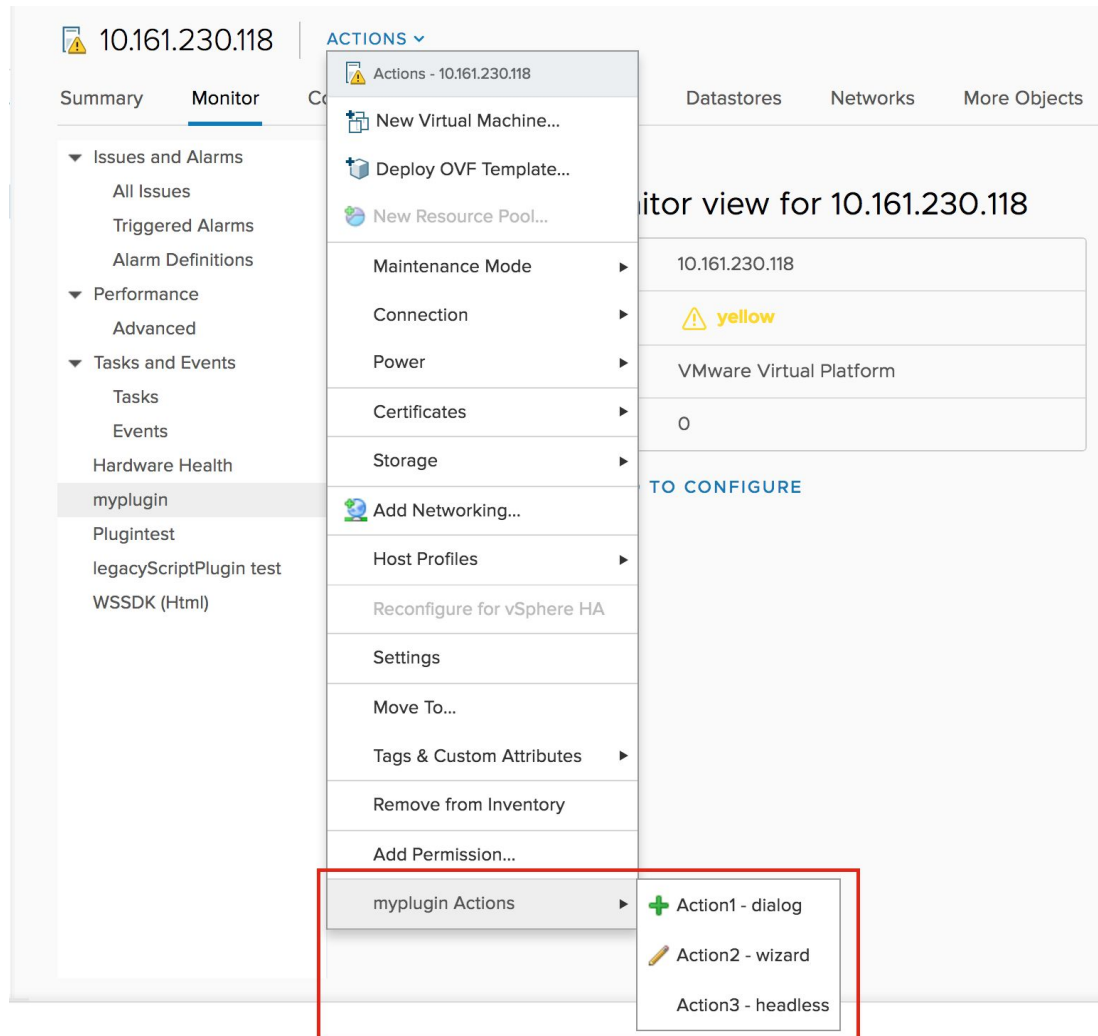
10.161.230.118 ACTIONS

Summary Monitor C

Datastores Networks More Objects

Issues and Alarms
All Issues
Triggered Alarms
Alarm Definitions
Performance
Advanced
Tasks and Events
Tasks
Events
Hardware Health
myplugin
Plugintest
legacyScriptPlugin test
WSSDK (Html)

Actions - 10.161.230.118
New Virtual Machine...
Deploy OVF Template...
New Resource Pool...
Maintenance Mode
Connection
Power
Certificates
Storage
Add Networking...
Host Profiles
Reconfigure for vSphere HA
Settings
Move To...
Tags & Custom Attributes
Remove from Inventory
Add Permission...
myplugin Actions

Action1 - dialog
Action2 - wizard
Action3 - headless

itor view for 10.161.230.118

10.161.230.118
yellow
VMware Virtual Platform
0

TO CONFIGURE